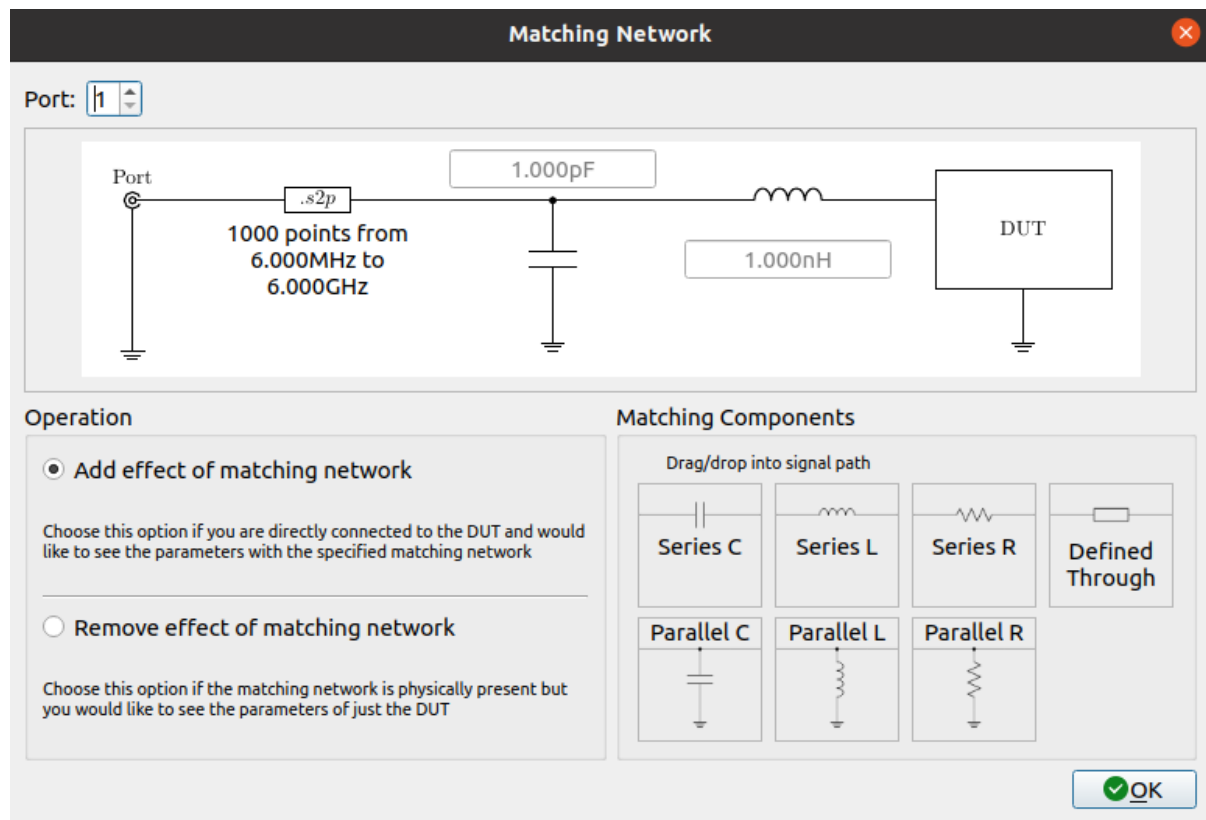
Matching Network

Port: 1

Port

.s2p

1000 points from 6.000MHz to 6.000GHz

1.000pF

1.000nH

DUT

Operation

Add effect of matching network

Choose this option if you are directly connected to the DUT and would like to see the parameters with the specified matching network

Remove effect of matching network

Choose this option if the matching network is physically present but you would like to see the parameters of just the DUT

Matching Components

Drag/drop into signal path

Series C

Series L

Series R

Defined Through

Parallel C

Parallel L

Parallel R

OK